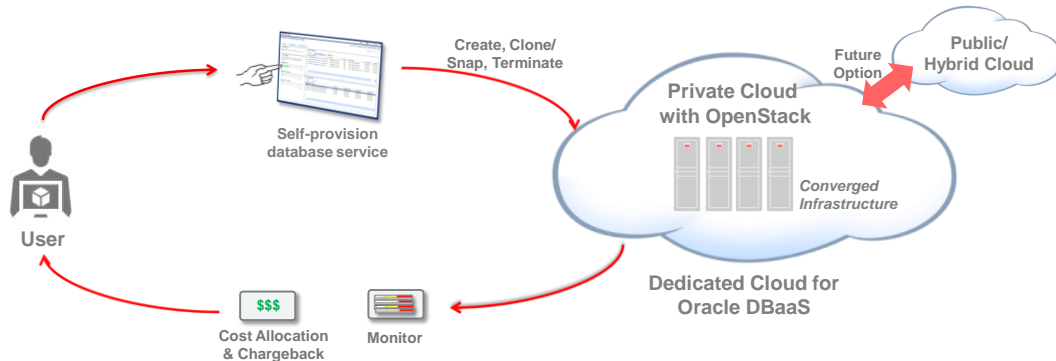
Self-provision database service

Create, Clone/ Snap, Terminate

Future Option

Public/ Hybrid Cloud

Private Cloud with OpenStack

Converged Infrastructure

User

Dedicated Cloud for Oracle DBaaS

$$$

Cost Allocation & Chargeback

Monitor